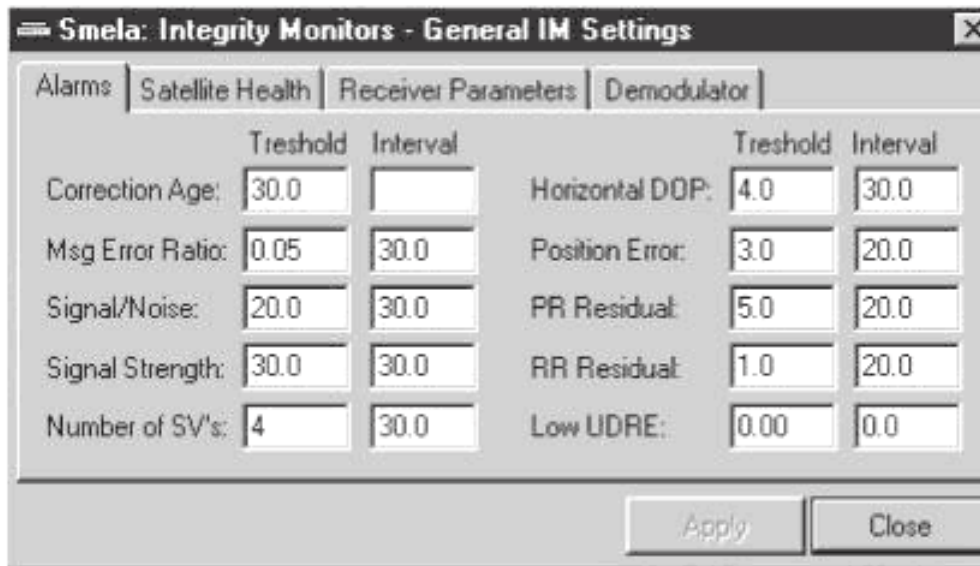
Smela: Integrity Monitors - General IM Settings

Alarms | Satellite Health | Receiver Parameters | Demodulator

| | Treshold | Interval | | Treshold | Interval |
|---|---|---|---|---|---|
| Correction Age: | 30.0 | | Horizontal DOP: | 4.0 | 30.0 |
| Msg Error Ratio: | 0.05 | 30.0 | Position Error: | 3.0 | 20.0 |
| Signal/Noise: | 20.0 | 30.0 | PR Residual: | 5.0 | 20.0 |
| Signal Strength: | 30.0 | 30.0 | RR Residual: | 1.0 | 20.0 |
| Number of SV's: | 4 | 30.0 | Low UDRE: | 0.00 | 0.0 |

Apply | Close